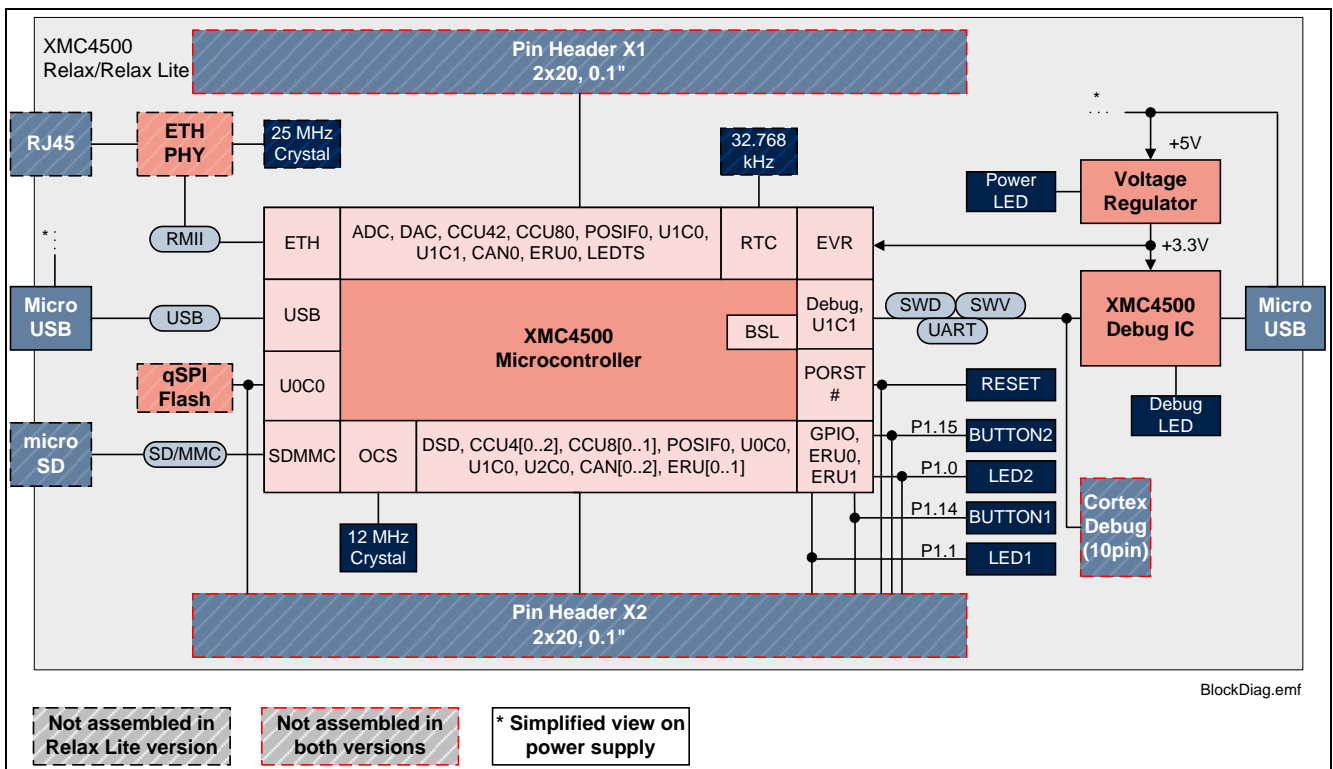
XMC4500
Relax/Relax Lite

Pin Header X1
2x20, 0.1"

RJ45

ETH PHY

25 MHz Crystal

32.768 kHz

*

+5V

Power LED

Voltage Regulator

RMII

ETH

ADC, DAC, CCU42, CCU80, POSIF0, U1C0, U1C1, CAN0, ERU0, LEDTS

RTC

EVR

+3.3V

*

Micro USB

USB

USB

XMC4500
Microcontroller

BSL

Debug, U1C1

SWD

SWV

UART

XMC4500
Debug IC

Micro USB

qSPI Flash

U0C0

PORST #

RESET

Debug LED

micro SD

SD/MMC

SDMMC

OCS

DSD, CCU4[0..2], CCU8[0..1], POSIF0, U0C0, U1C0, U2C0, CAN[0..2], ERU[0..1]

GPIO, ERU0, ERU1

P1.15

BUTTON2

P1.0

LED2

P1.14

BUTTON1

Cortex Debug (10pin)

12 MHz Crystal

P1.1

LED1

Pin Header X2
2x20, 0.1"

BlockDiag.emf

Not assembled in Relax Lite version

Not assembled in both versions

* Simplified view on power supply